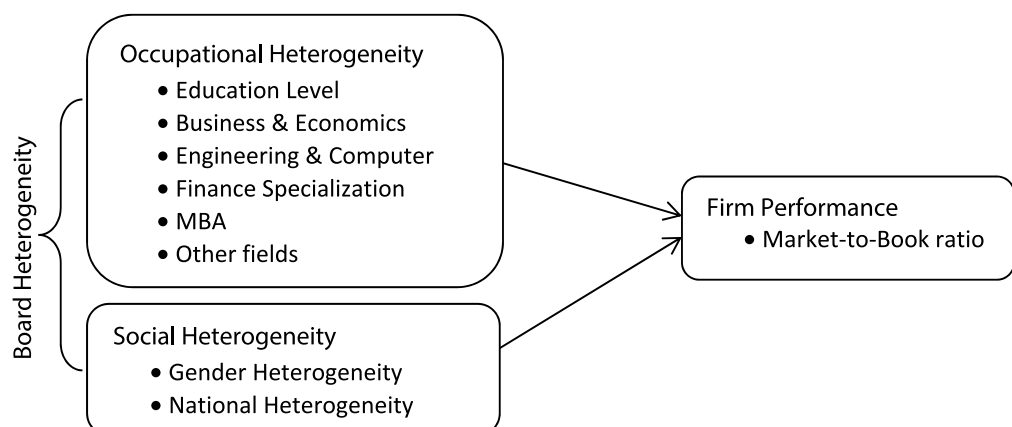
Board Heterogeneity

Occupational Heterogeneity
- Education Level
- Business & Economics
- Engineering & Computer
- Finance Specialization
- MBA
- Other fields

Social Heterogeneity
- Gender Heterogeneity
- National Heterogeneity

Firm Performance
- Market-to-Book ratio